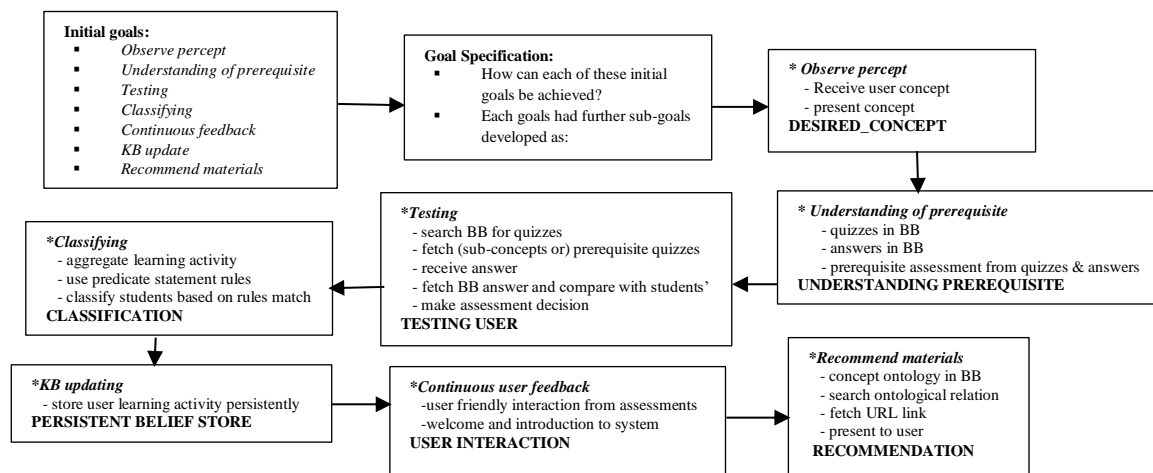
Initial goals:
▪ Observe percept
▪ Understanding of prerequisite
▪ Testing
▪ Classifying
▪ Continuous feedback
▪ KB update
▪ Recommend materials

Goal Specification:
▪ How can each of these initial goals be achieved?
▪ Each goals had further sub-goals developed as:

* Observe percept
- Receive user concept
- present concept
DESIRED_CONCEPT

* Understanding of prerequisite
- quizzes in BB
- answers in BB
- prerequisite assessment from quizzes & answers
UNDERSTANDING PREREQUISITE

*Testing
- search BB for quizzes
- fetch (sub-concepts or) prerequisite quizzes
- receive answer
- fetch BB answer and compare with students'
- make assessment decision
TESTING USER

*Classifying
- aggregate learning activity
- use predicate statement rules
- classify students based on rules match
CLASSIFICATION

*KB updating
- store user learning activity persistently
PERSISTENT BELIEF STORE

*Continuous user feedback
-user friendly interaction from assessments
-welcome and introduction to system
USER INTERACTION

*Recommend materials
- concept ontology in BB
- search ontological relation
- fetch URL link
- present to user
RECOMMENDATION